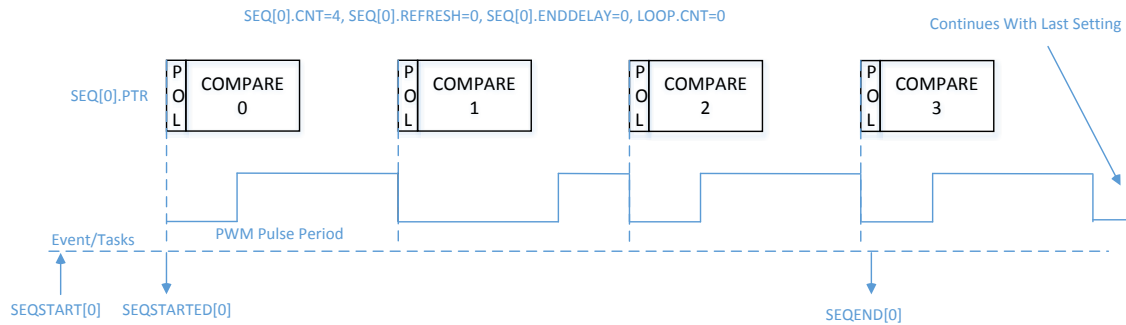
SEQ[0].CNT=4, SEQ[0].REFRESH=0, SEQ[0].ENDDELAY=0, LOOP.CNT=0

Continues With Last Setting

SEQ[0].PTR

P O L COMPARE 0

P O L COMPARE 1

P O L COMPARE 2

P O L COMPARE 3

PWM Pulse Period

Event/Tasks

SEQSTART[0]

SEQSTARTED[0]

SEQEND[0]